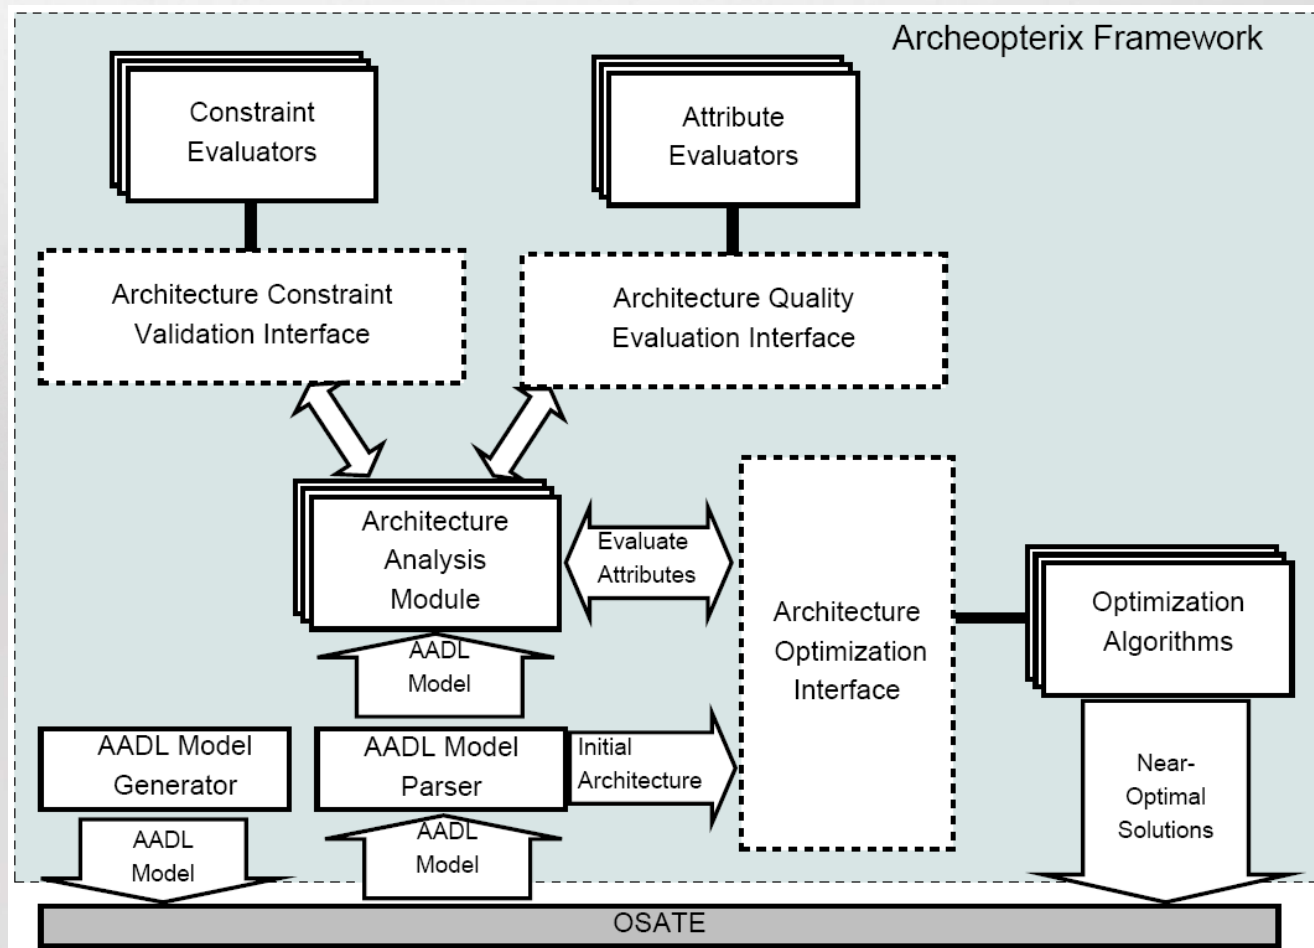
Archeopterix Framework

Constraint Evaluators

Attribute Evaluators

Architecture Constraint Validation Interface

Architecture Quality Evaluation Interface

Architecture Analysis Module

Evaluate Attributes

Architecture Optimization Interface

Optimization Algorithms

AADL Model

AADL Model Generator

AADL Model Parser

Initial Architecture

Near-Optimal Solutions

AADL Model

AADL Model

OSATE